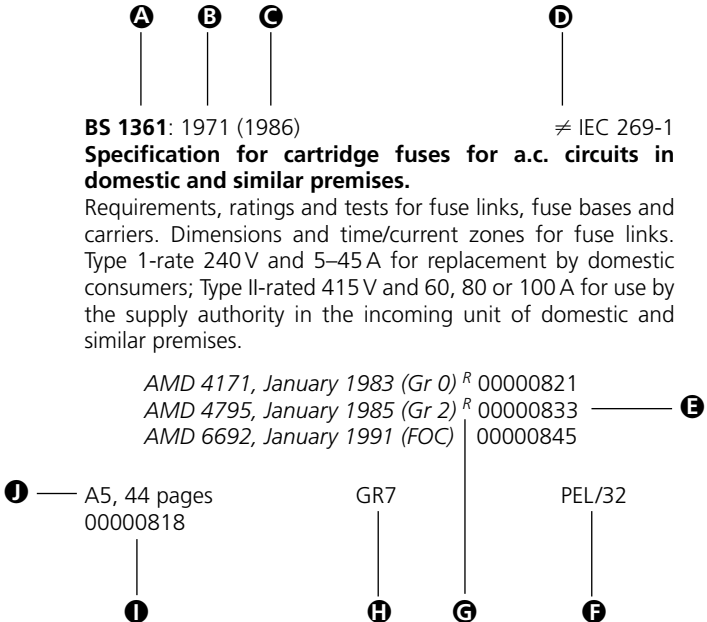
A B C D

**BS 1361**: 1971 (1986) $\neq$ IEC 269-1

**Specification for cartridge fuses for a.c. circuits in domestic and similar premises.**

Requirements, ratings and tests for fuse links, fuse bases and carriers. Dimensions and time/current zones for fuse links. Type 1-rate 240 V and 5–45 A for replacement by domestic consumers; Type II-rated 415 V and 60, 80 or 100 A for use by the supply authority in the incoming unit of domestic and similar premises.

*AMD 4171, January 1983 (Gr 0)* $^R$ 00000821
*AMD 4795, January 1985 (Gr 2)* $^R$ 00000833 E
*AMD 6692, January 1991 (FOC)* 00000845

J A5, 44 pages GR7 PEL/32
00000818

I H G F